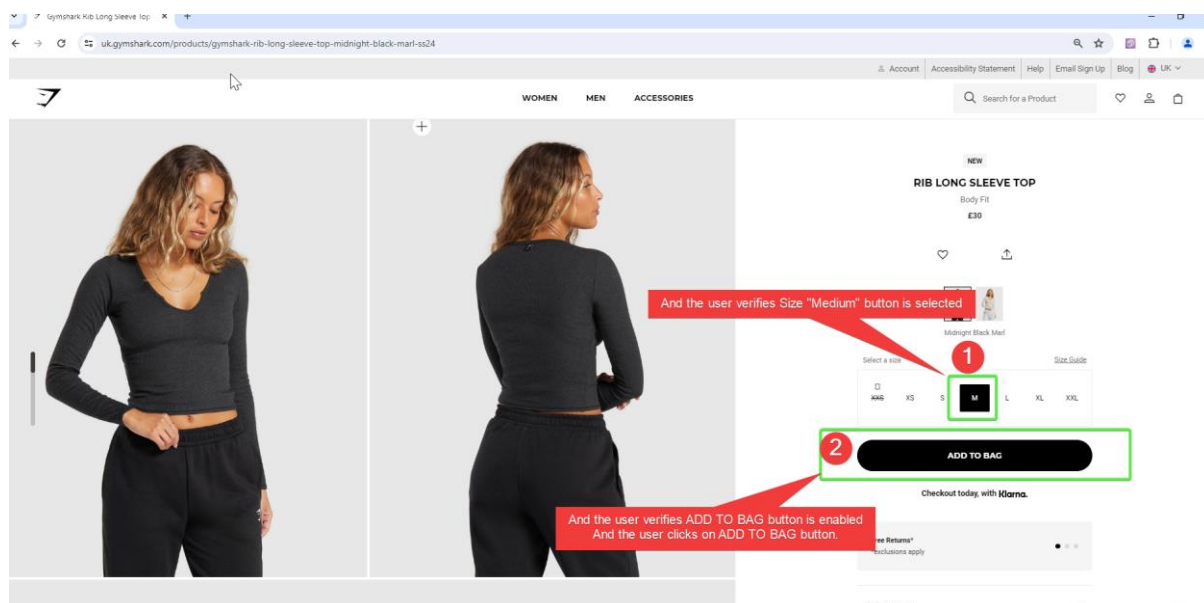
Gymshark Rib Long Sleeve Top ×
+
uk.gymshark.com/products/gymshark-rib-long-sleeve-top-midnight-black-marl-ss24

Account | Accessibility Statement | Help | Email Sign Up | Blog | UK

WOMEN MEN ACCESSORIES

Search for a Product

NEW
RIB LONG SLEEVE TOP
Body Fit
£30

And the user verifies Size "Medium" button is selected

Midnight Black Marl

1

Select a size
Size Guide

XXS XS S M L XL XXL

2

ADD TO BAG

Checkout today, with Klarna.

And the user verifies ADD TO BAG button is enabled
And the user clicks on ADD TO BAG button.

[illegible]ree Returns*
exclusions apply